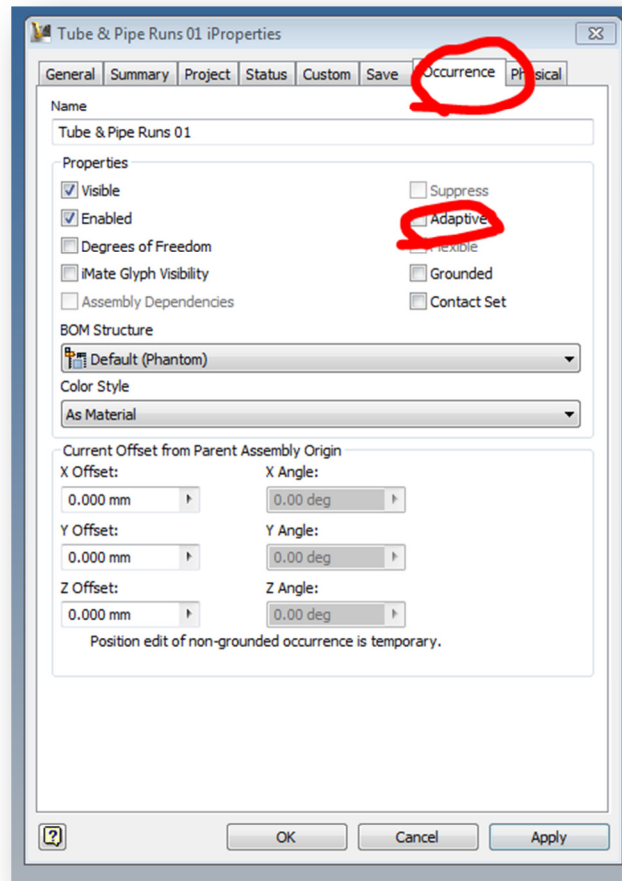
Tube & Pipe Runs 01 iProperties

General | Summary | Project | Status | Custom | Save | Occurrence | Physical

Name

Tube & Pipe Runs 01

Properties

Visible

Enabled

Degrees of Freedom

iMate Glyph Visibility

Assembly Dependencies

Suppress

Adaptive

Flexible

Grounded

Contact Set

BOM Structure

Default (Phantom)

Color Style

As Material

Current Offset from Parent Assembly Origin

X Offset:

0.000 mm

X Angle:

0.00 deg

Y Offset:

0.000 mm

Y Angle:

0.00 deg

Z Offset:

0.000 mm

Z Angle:

0.00 deg

Position edit of non-grounded occurrence is temporary.

OK | Cancel | Apply